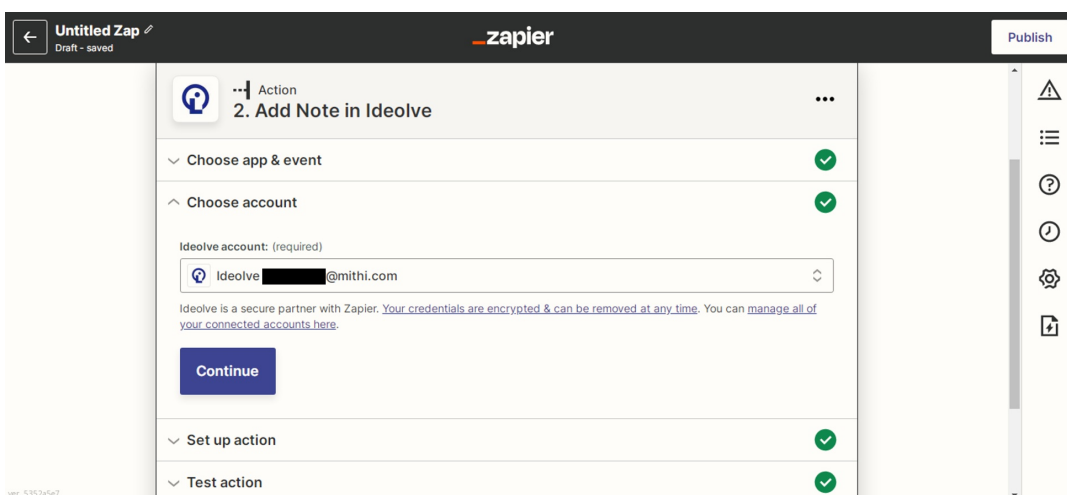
Untitled Zap
Draft - saved

_zapier

Publish

Action
2. Add Note in Ideolve

Choose app & event

Choose account

Ideolve account: (required)

Ideolve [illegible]@mithi.com

Ideolve is a secure partner with Zapier. Your credentials are encrypted & can be removed at any time. You can manage all of your connected accounts here.

Continue

Set up action

Test action

ver. 5352a5e7